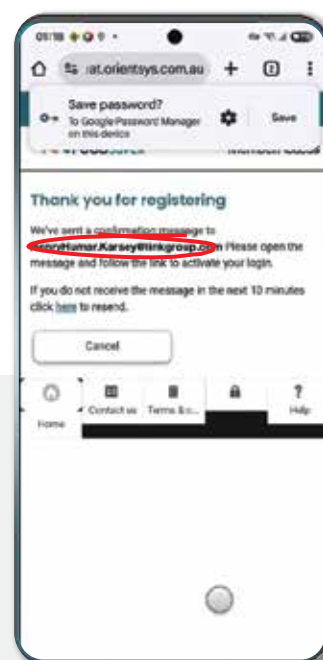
05:18

:at.orientsys.com.au + 2

Save password?
To Google Password Manager on this device
Save

Thank you for registering

We've sent a confirmation message to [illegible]Kumar.Karsey@linkgroup.com Please open the message and follow the link to activate your login.

If you do not receive the message in the next 10 minutes click here to resend.

Cancel

Home
Contact us
Terms &c...
Help